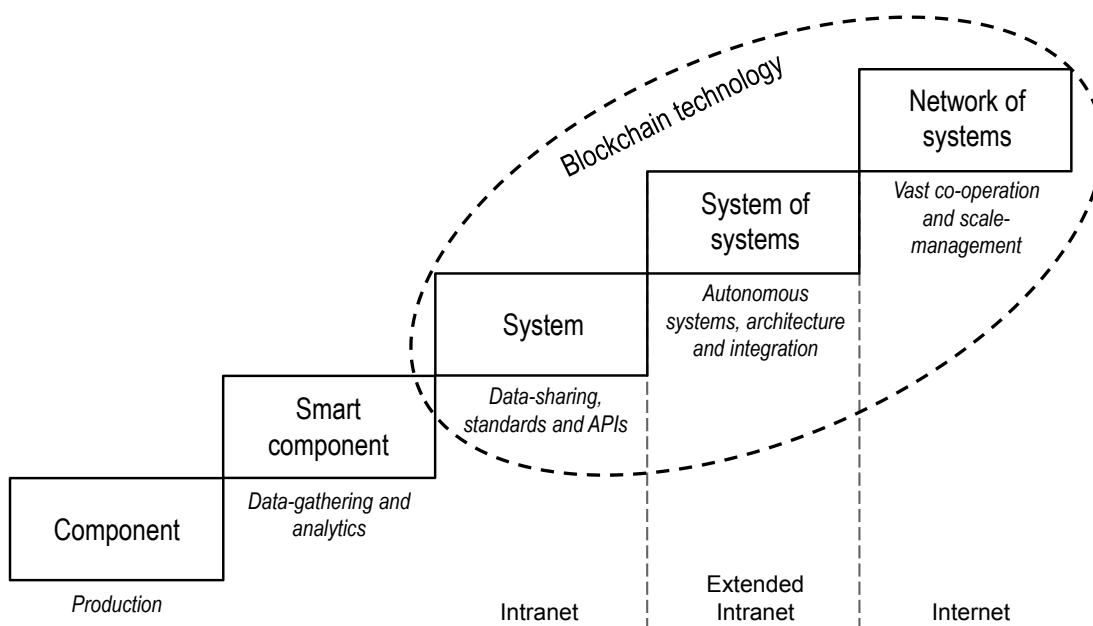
Blockchain technology

Network of systems

Vast co-operation and scale-management

System of systems

Autonomous systems, architecture and integration

System

Data-sharing, standards and APIs

Smart component

Data-gathering and analytics

Component

Production

Intranet

Extended Intranet

Internet